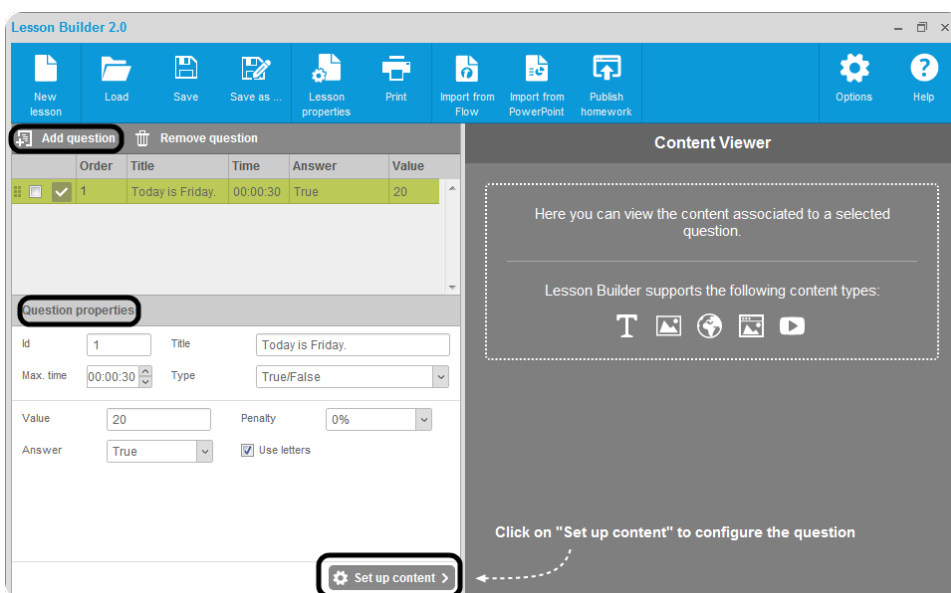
Lesson Builder 2.0

New lesson
Load
Save
Save as ...
Lesson properties
Print
Import from Flow
Import from PowerPoint
Publish homework
Options
Help

Add question
Remove question

| Order | Title | Time | Answer | Value |
|---|---|---|---|---|
| 1 | Today is Friday. | 00:00:30 | True | 20 |

Question properties

Id 1
Title Today is Friday.
Max. time 00:00:30
Type True/False

Value 20
Penalty 0%
Answer True
Use letters

Set up content

Content Viewer

Here you can view the content associated to a selected question.

Lesson Builder supports the following content types:

Click on "Set up content" to configure the question